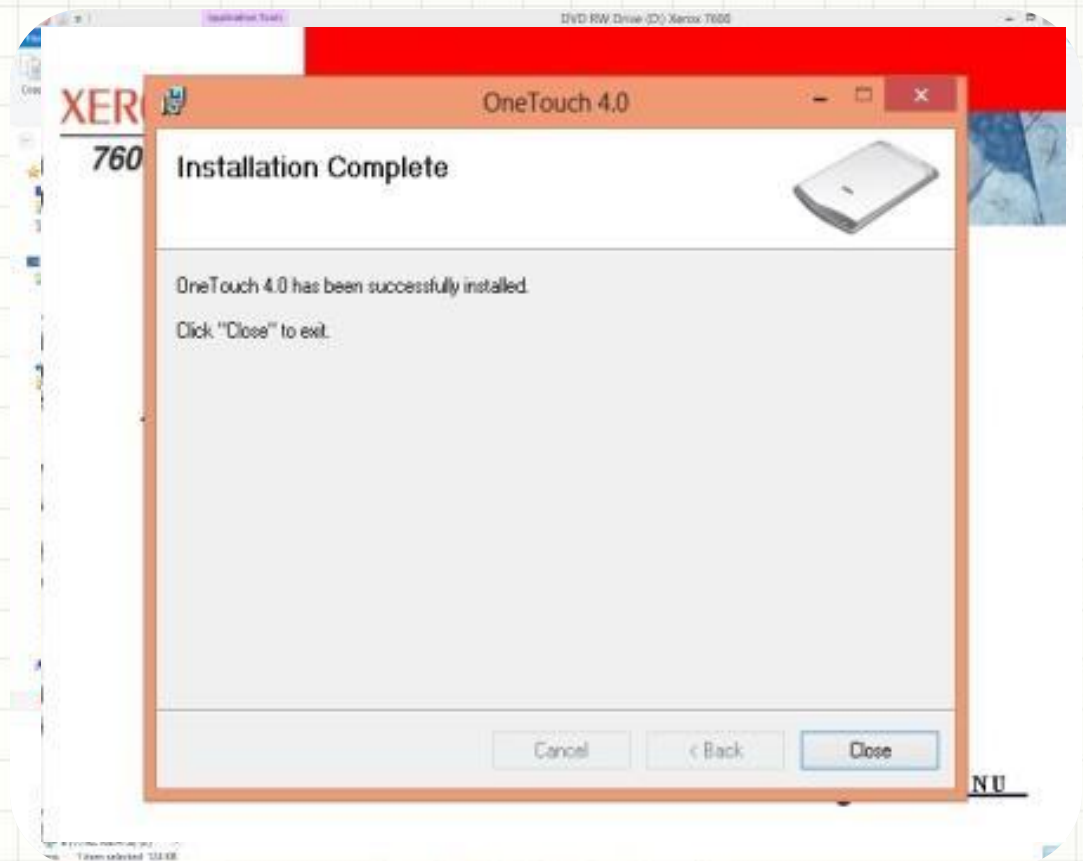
Application Tools

DVD RW Drive (D:) Xerox 7600

XER

760

OneTouch 4.0

Installation Complete

OneTouch 4.0 has been successfully installed.

Click "Close" to exit.

Cancel

< Back

Close

NU

1 item selected 124 KB